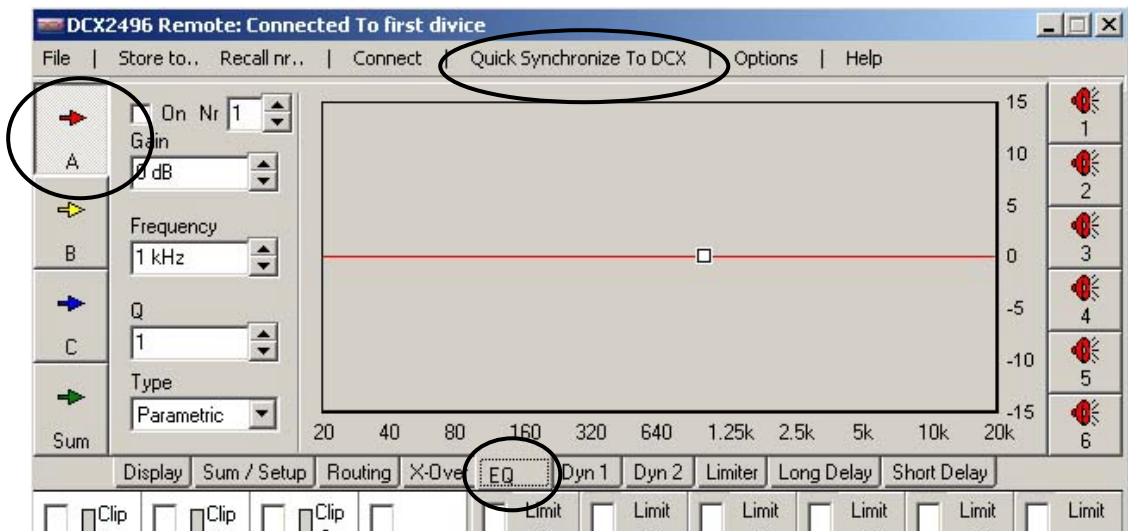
DCX2496 Remote: Connected To first divice

File | Store to.. Recall nr.. | Connect | Quick Synchronize To DCX | Options | Help

A
B
C
Sum

On Nr 1
Gain
0 dB
Frequency
1 kHz
Q
1
Type
Parametric

15
10
5
0
-5
-10
-15

20 40 80 160 320 640 1.25k 2.5k 5k 10k 20k

1
2
3
4
5
6

Display | Sum / Setup | Routing | X-Over | EQ | Dyn 1 | Dyn 2 | Limiter | Long Delay | Short Delay

Clip Clip Clip Limit Limit Limit Limit Limit Limit